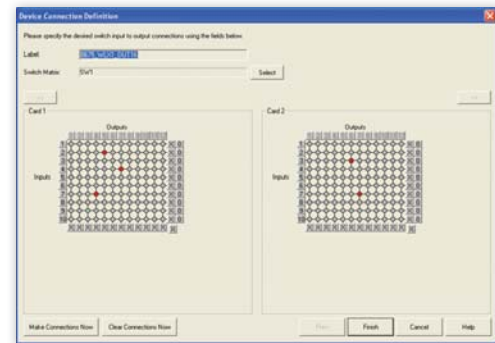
Device Connection Definition

Please specify the desired switch input to output connections using the fields below.

Label: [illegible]

Switch Matrix: SW1

Select

Card 1

Outputs

Inputs

Card 2

Outputs

Inputs

Make Connections Now

Clear Connections Now

Prev

Finish

Cancel

Help